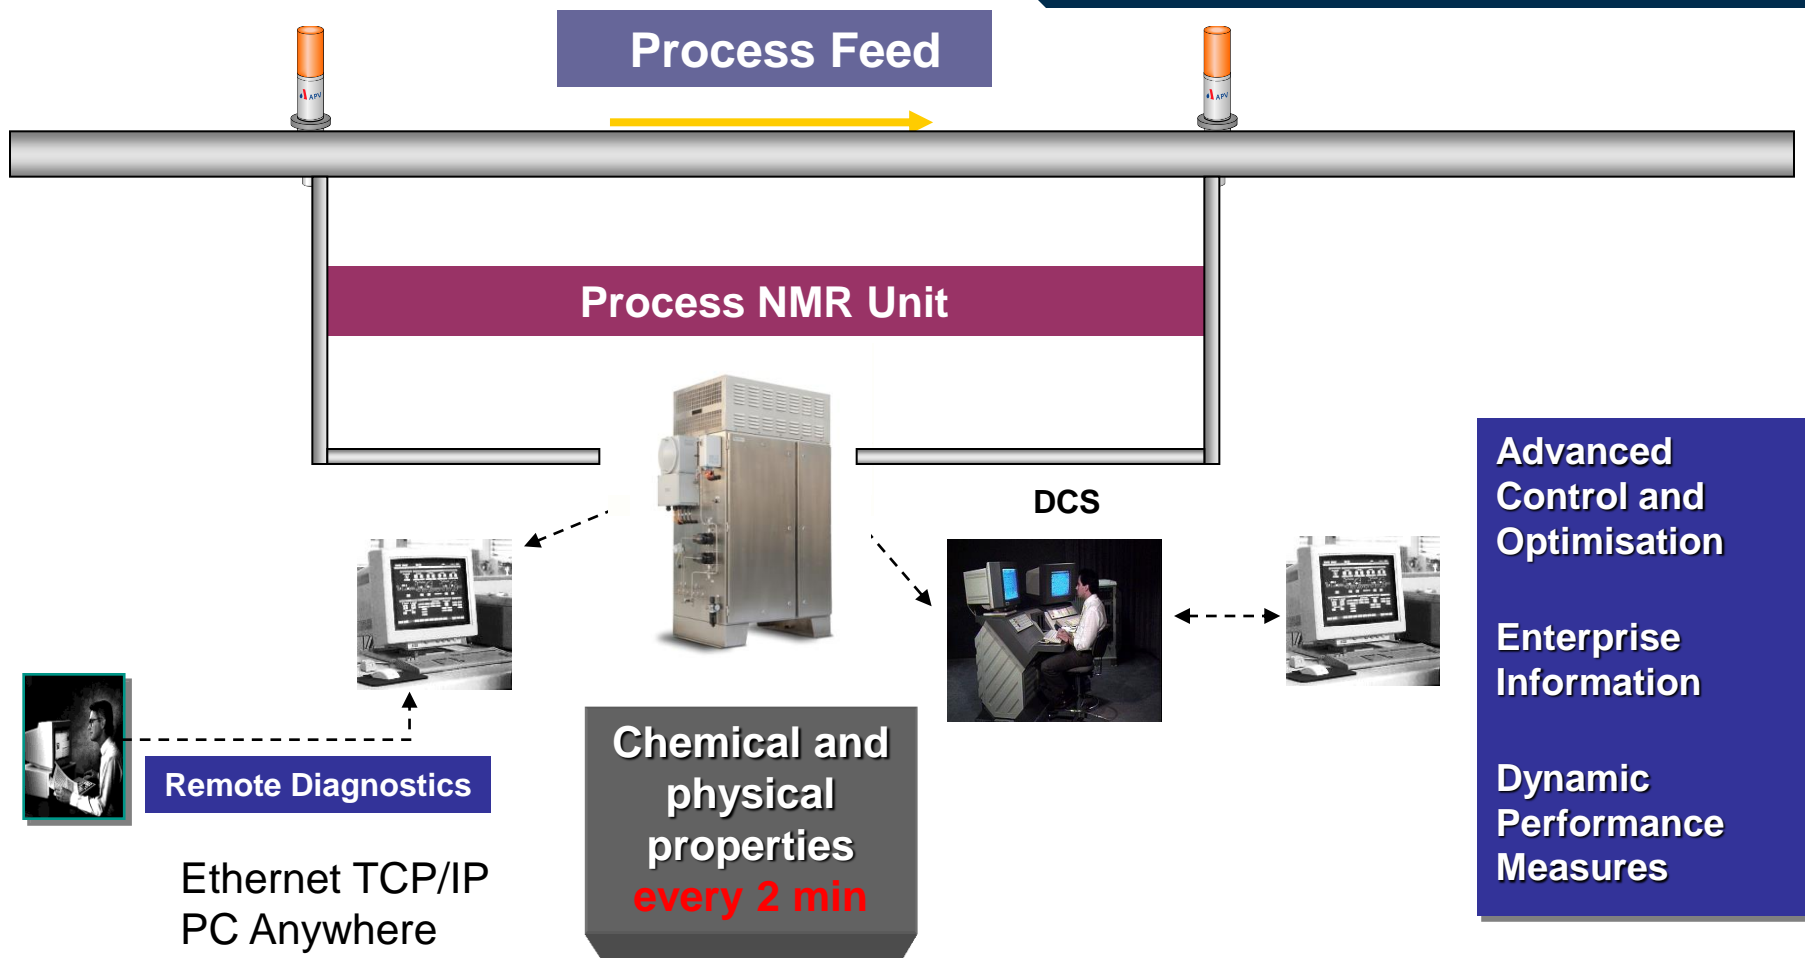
Process Feed

APV

APV

Process NMR Unit

DCS

Advanced Control and Optimisation

Enterprise Information

Dynamic Performance Measures

Remote Diagnostics

Ethernet TCP/IP
PC Anywhere

Chemical and physical properties every 2 min